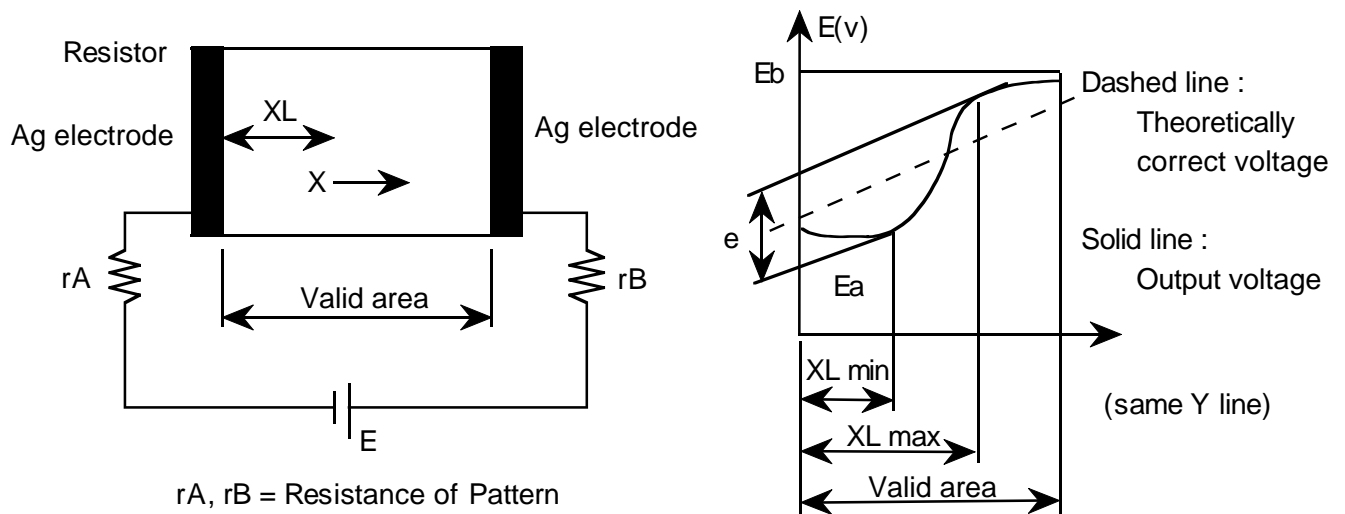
Resistor

Ag electrode

XL

X

Ag electrode

rA

rB

Valid area

E

rA, rB = Resistance of Pattern

E(v)

Eb

Dashed line : Theoretically correct voltage

e

Solid line : Output voltage

Ea

XL min

XL max

(same Y line)

Valid area